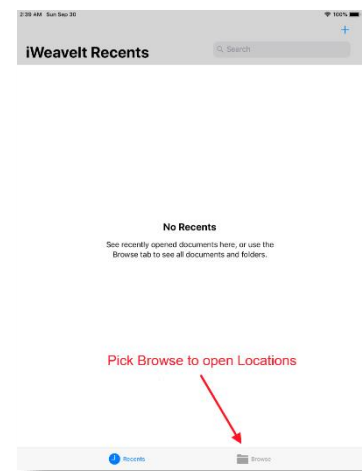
2:39 AM Sun Sep 30

100%

+

iWeaveIt Recents

Search

No Recents

See recently opened documents here, or use the Browse tab to see all documents and folders.

Pick Browse to open Locations

Recents

Browse